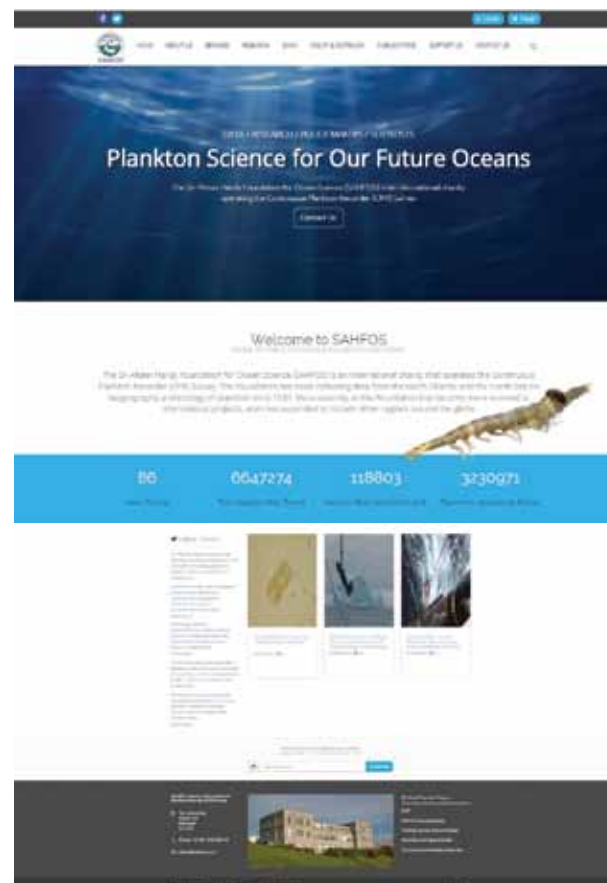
Plankton Science for Our Future Oceans

Contact Us

Welcome to SAHFOS

The Sir Alister Hardy Foundation for Ocean Science (SAHFOS) is an international charity that operates the Continuous Plankton Recorder (CPR) Survey. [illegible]

86

6647274

118803

3230971

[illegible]